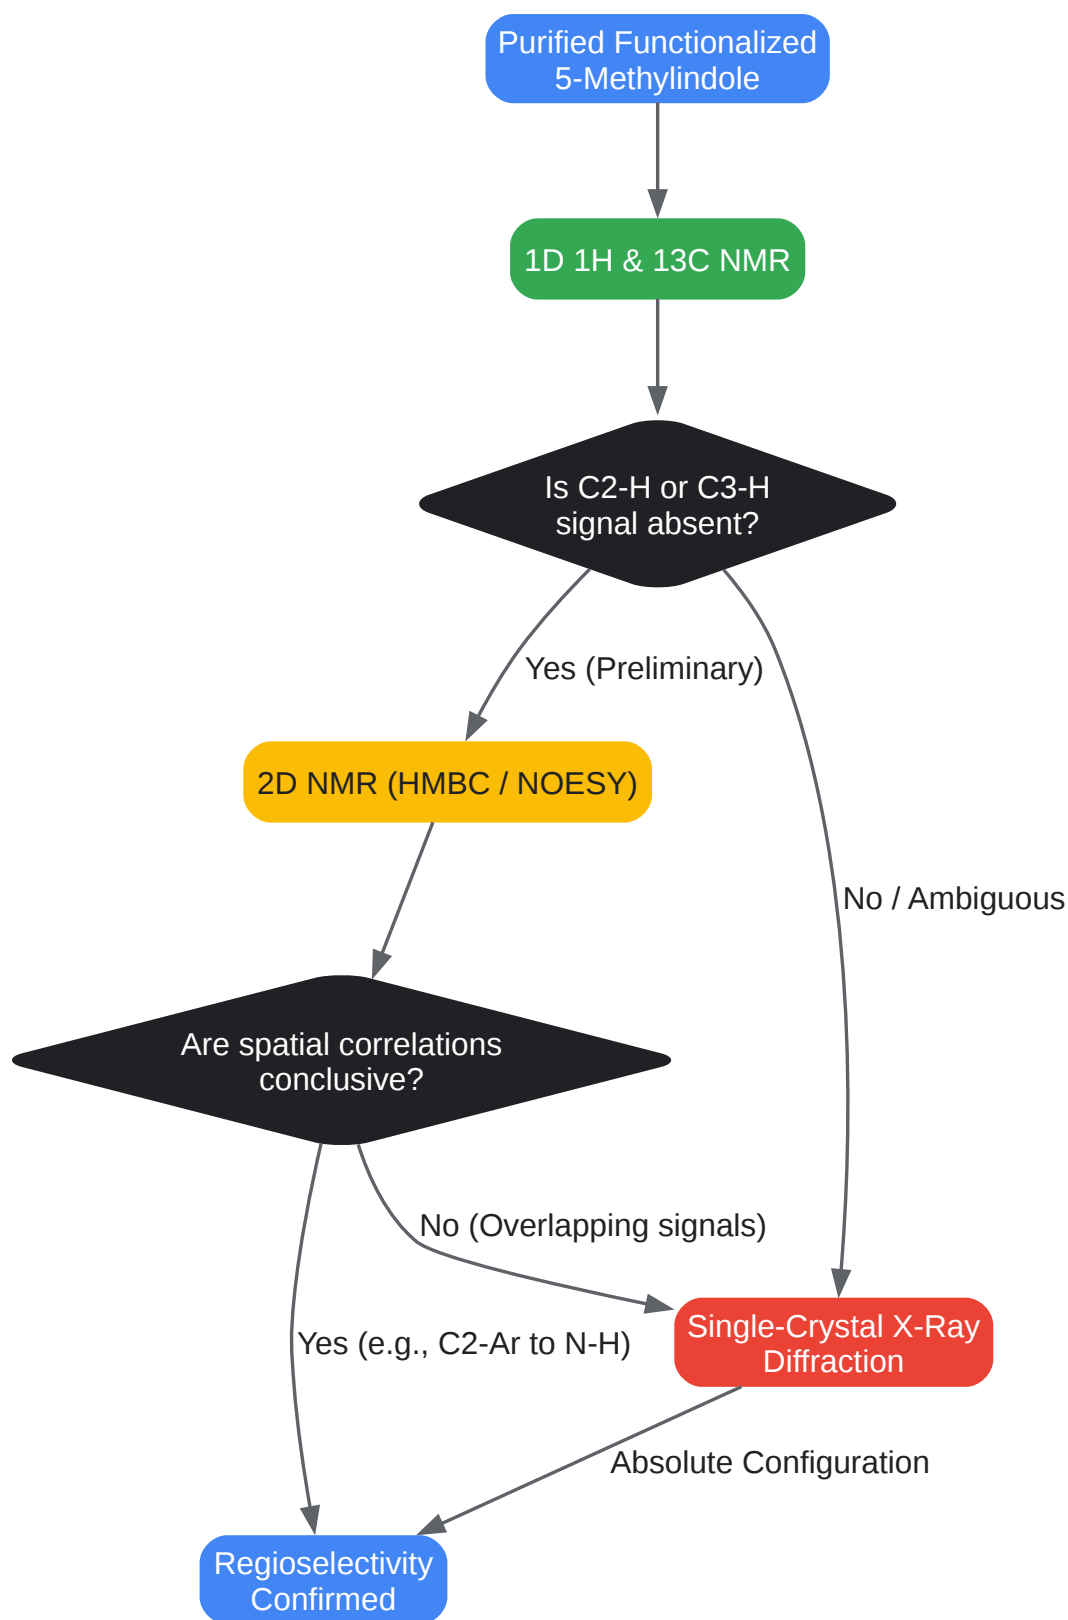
Purified Functionalized 5-Methylindole

1D 1H & 13C NMR

Is C2-H or C3-H signal absent?

Yes (Preliminary)

No / Ambiguous

2D NMR (HMBC / NOESY)

Are spatial correlations conclusive?

No (Overlapping signals)

Yes (e.g., C2-Ar to N-H)

Single-Crystal X-Ray Diffraction

Absolute Configuration

Regioselectivity Confirmed